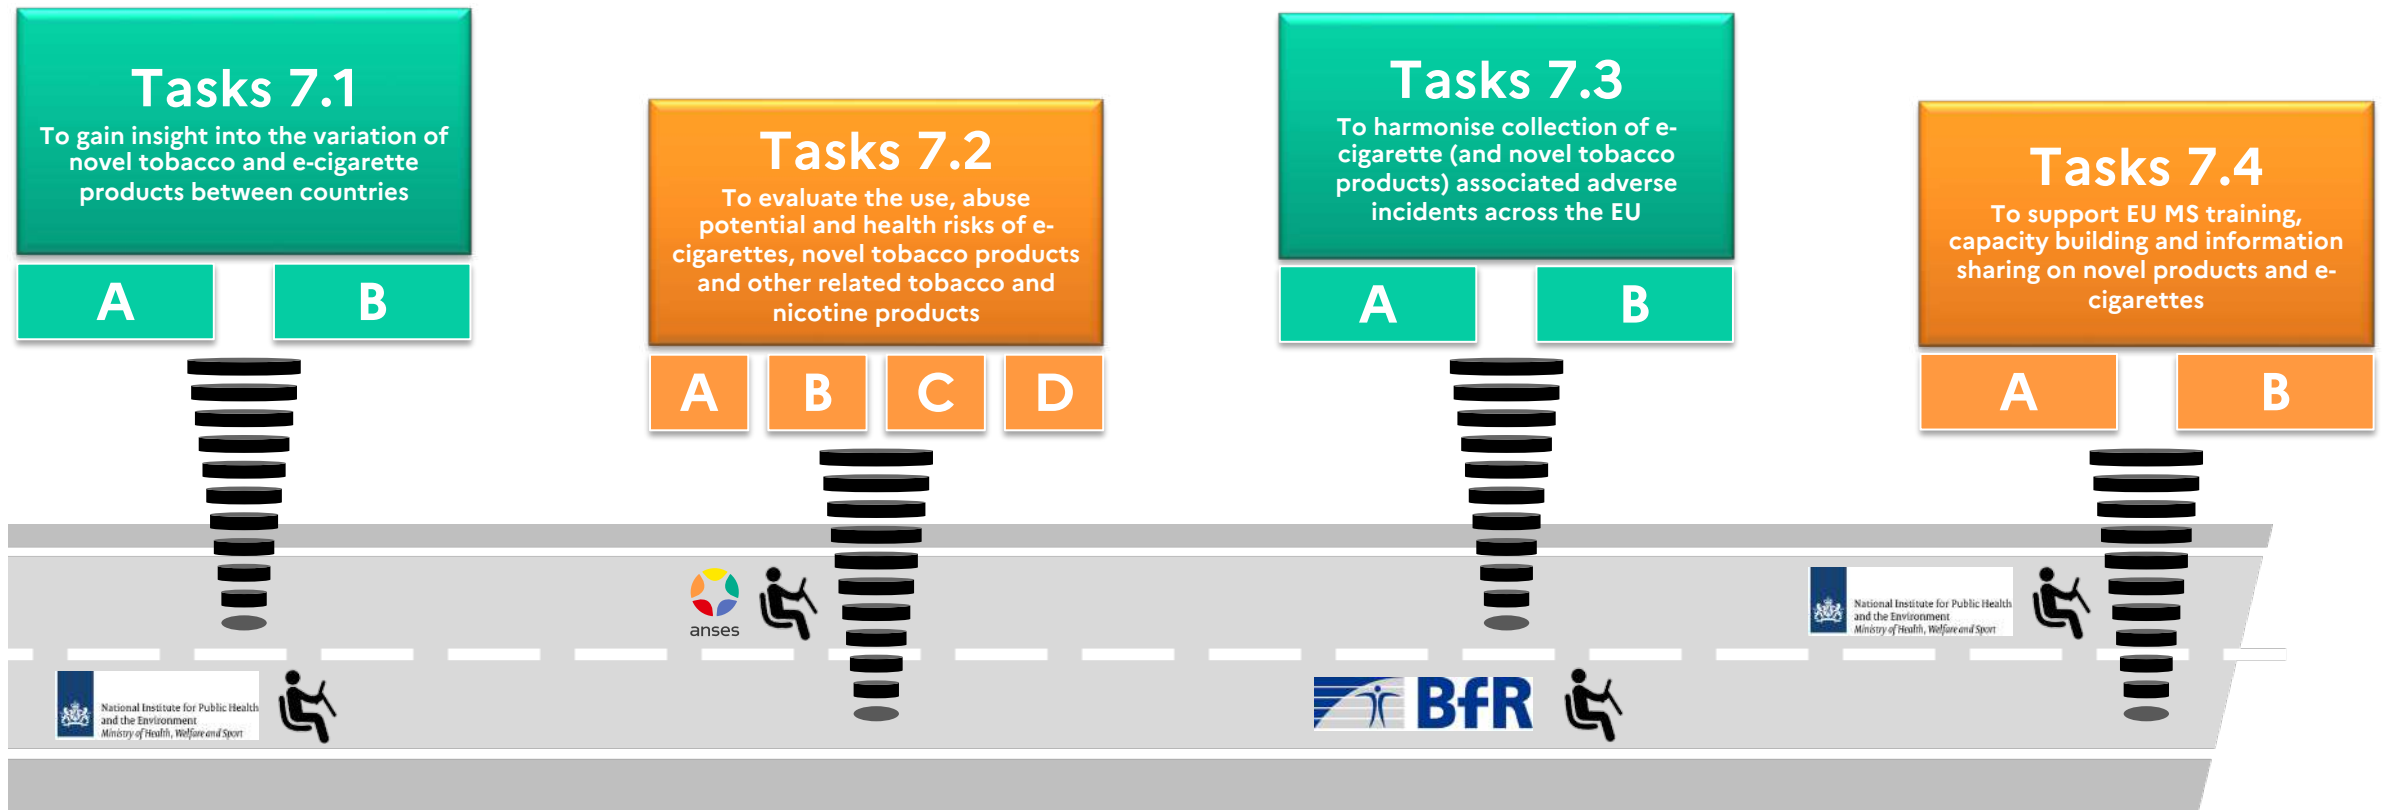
Tasks 7.1
To gain insight into the variation of novel tobacco and e-cigarette products between countries

A

B

Tasks 7.2
To evaluate the use, abuse potential and health risks of e-cigarettes, novel tobacco products and other related tobacco and nicotine products

A

B

C

D

Tasks 7.3
To harmonise collection of e-cigarette (and novel tobacco products) associated adverse incidents across the EU

A

B

Tasks 7.4
To support EU MS training, capacity building and information sharing on novel products and e-cigarettes

A

B

anses

National Institute for Public Health and the Environment
Ministry of Health, Welfare and Sport

National Institute for Public Health and the Environment
Ministry of Health, Welfare and Sport

BfR